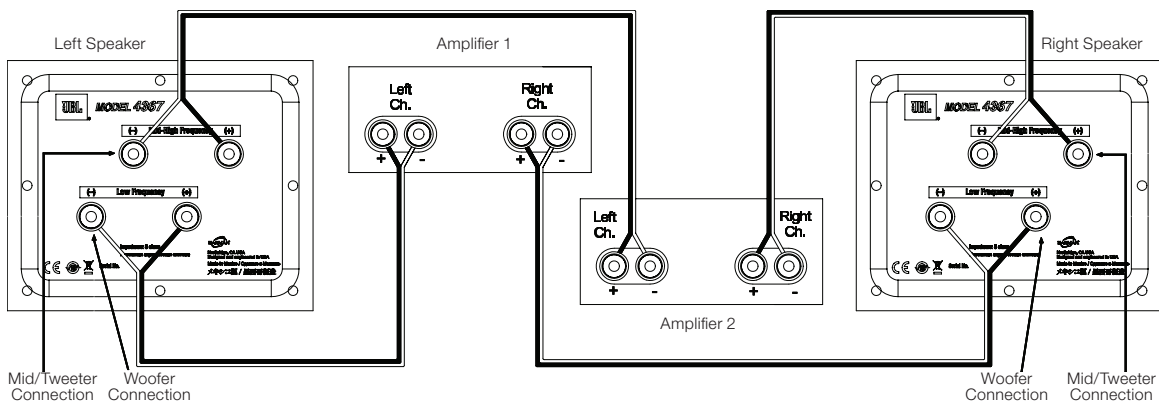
Left Speaker

JBL MODEL 4367

(-) Mid-High Frequency (+)

(-) Low Frequency (+)

Impedance 8 ohms

Serial No.

Amplifier 1

Left Ch.

+ -

Right Ch.

+ -

Amplifier 2

Left Ch.

+ -

Right Ch.

+ -

Right Speaker

JBL MODEL 4367

(-) Mid-High Frequency (+)

(-) Low Frequency (+)

Impedance 8 ohms

Serial No.

Mid/Tweeter Connection

Woofer Connection

Woofer Connection

Mid/Tweeter Connection